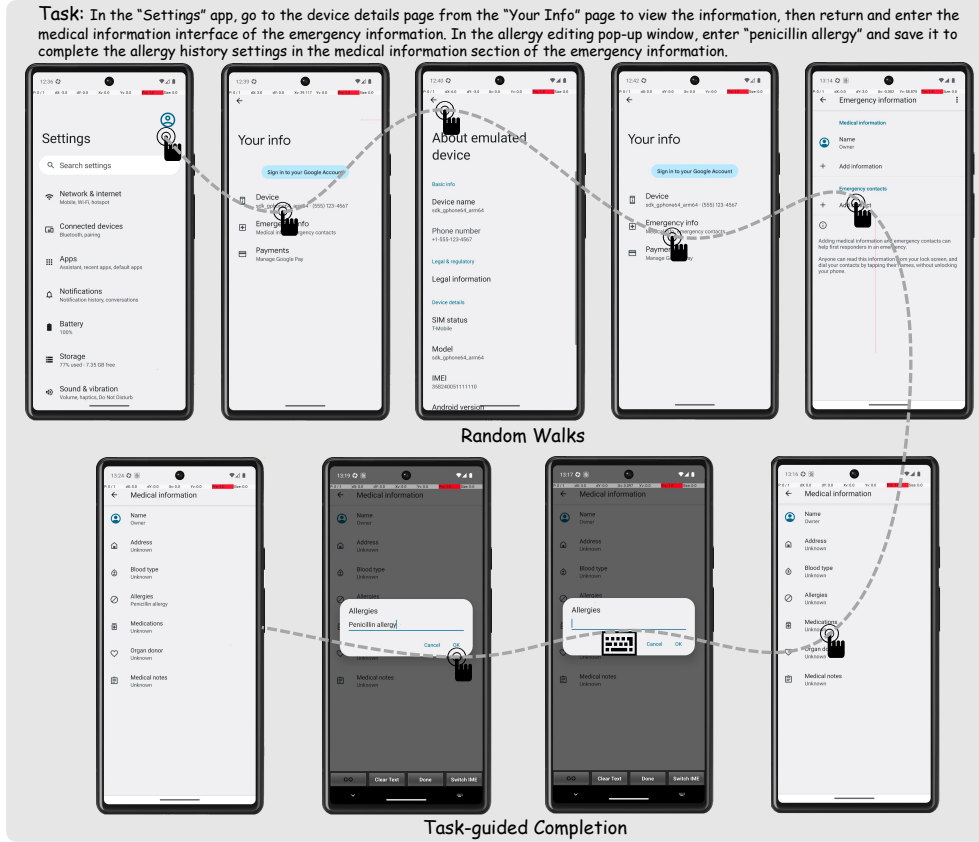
Task: In the "Settings" app, go to the device details page from the "Your Info" page to view the information, then return and enter the medical information interface of the emergency information. In the allergy editing pop-up window, enter "penicillin allergy" and save it to complete the allergy history settings in the medical information section of the emergency information.

12:36

Settings

Search settings

Network & internet
Mobile, Wi-Fi, hotspot

Connected devices
Bluetooth, pairing

Apps
Assistant, recent apps, default apps

Notifications
Notification history, conversations

Battery
100%

Storage
77% used - 7.35 GB free

Sound & vibration
Volume, haptics, Do Not Disturb

12:39

Your info

Sign in to your Google Account

Device
sdk_gphone64_arm64 · (555) 123-4567

Emergency info
Medical info, emergency contacts

Payments
Manage Google Pay

12:40

About emulated device

Basic info

Device name
sdk_gphone64_arm64

Phone number
+1-555-123-4567

Legal & regulatory

Legal information

Device details

SIM status
T-Mobile

Model
sdk_gphone64_arm64

IMEI
358240051111110

Android version

12:42

Your info

Sign in to your Google Account

Device
sdk_gphone64_arm64 · (555) 123-4567

Emergency info
Medical info, emergency contacts

Payments
Manage Google Pay

13:14

Emergency information

Medical information

Name
Owner

Add information

Emergency contacts

Add contact

Adding medical information and emergency contacts can help first responders in an emergency.

Anyone can read this information from your lock screen, and dial your contacts by tapping their names, without unlocking your phone.

Random Walks

13:24

Medical information

Name
Owner

Address
Unknown

Blood type
Unknown

Allergies
Penicillin allergy

Medications
Unknown

Organ donor
Unknown

Medical notes
Unknown

13:19

Medical information

Name
Owner

Address
Unknown

Blood type
Unknown

Allergies

Allergies

Penicillin allergy

Cancel OK

Medical notes
Unknown

Clear Text Done Switch IME

13:17

Medical information

Name
Owner

Address
Unknown

Blood type
Unknown

Allergies

Cancel OK

Clear Text Done Switch IME

13:16

Medical information

Name
Owner

Address
Unknown

Blood type
Unknown

Allergies
Unknown

Medications
Unknown

Organ donor
Unknown

Medical notes
Unknown

Task-guided Completion